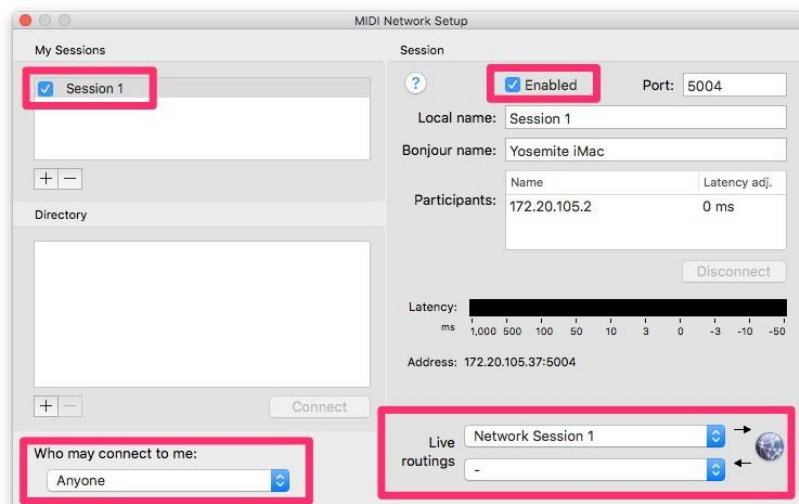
MIDI Network Setup

My Sessions

Session 1

+ −

Directory

+ −

Connect

Who may connect to me:

Anyone

Session

?

Enabled

Port: 5004

Local name: Session 1

Bonjour name: Yosemite iMac

Participants:

| Name | Latency adj. |
|---|---|
| 172.20.105.2 | 0 ms |

Disconnect

Latency:

ms 1,000 500 100 50 10 3 0 -3 -10 -50

Address: 172.20.105.37:5004

Live routings

Network Session 1

-